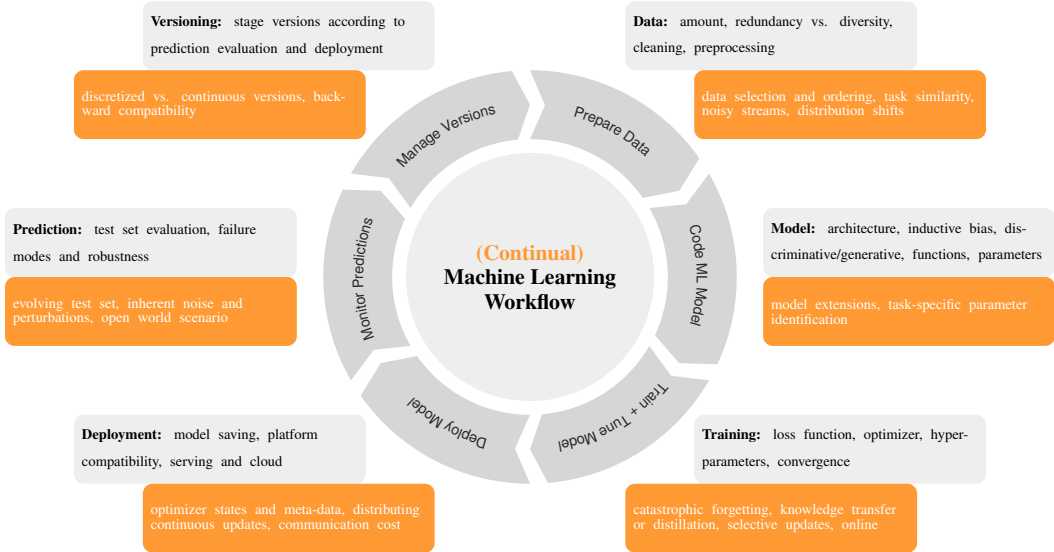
Versioning: stage versions according to prediction evaluation and deployment

discretized vs. continuous versions, backward compatibility

Data: amount, redundancy vs. diversity, cleaning, preprocessing

data selection and ordering, task similarity, noisy streams, distribution shifts

Manage Versions

Prepare Data

Prediction: test set evaluation, failure modes and robustness

evolving test set, inherent noise and perturbations, open world scenario

Monitor Predictions

(Continual)
Machine Learning
Workflow

Code ML Model

Model: architecture, inductive bias, discriminative/generative, functions, parameters

model extensions, task-specific parameter identification

Deploy Model

Train + Tune Model

Deployment: model saving, platform compatibility, serving and cloud

optimizer states and meta-data, distributing continuous updates, communication cost

Training: loss function, optimizer, hyperparameters, convergence

catastrophic forgetting, knowledge transfer or distillation, selective updates, online